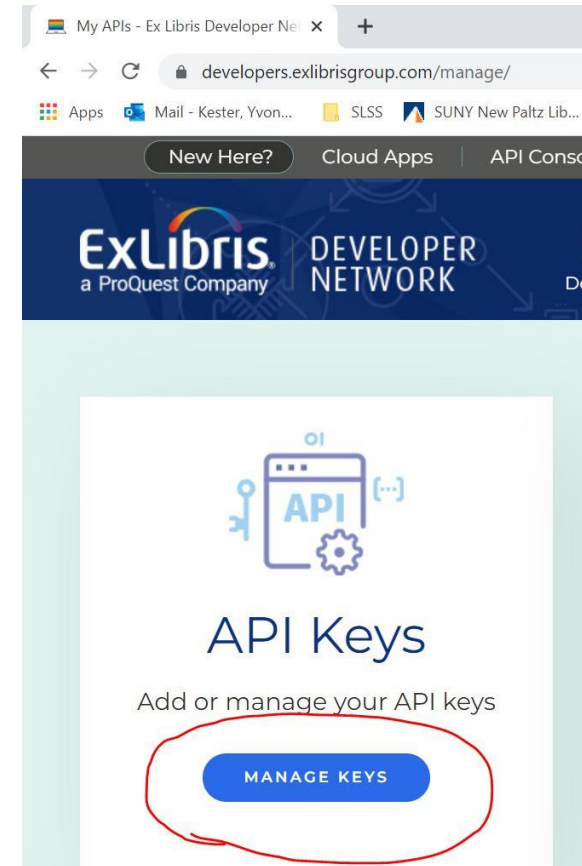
My APIs - Ex Libris Developer Ne ×
+
developers.exlibrisgroup.com/manage/
Apps Mail - Kester, Yvon... SLSS SUNY New Paltz Lib...
New Here? Cloud Apps API Conso
ExLibris a ProQuest Company DEVELOPER NETWORK
De
API
API Keys
Add or manage your API keys
MANAGE KEYS